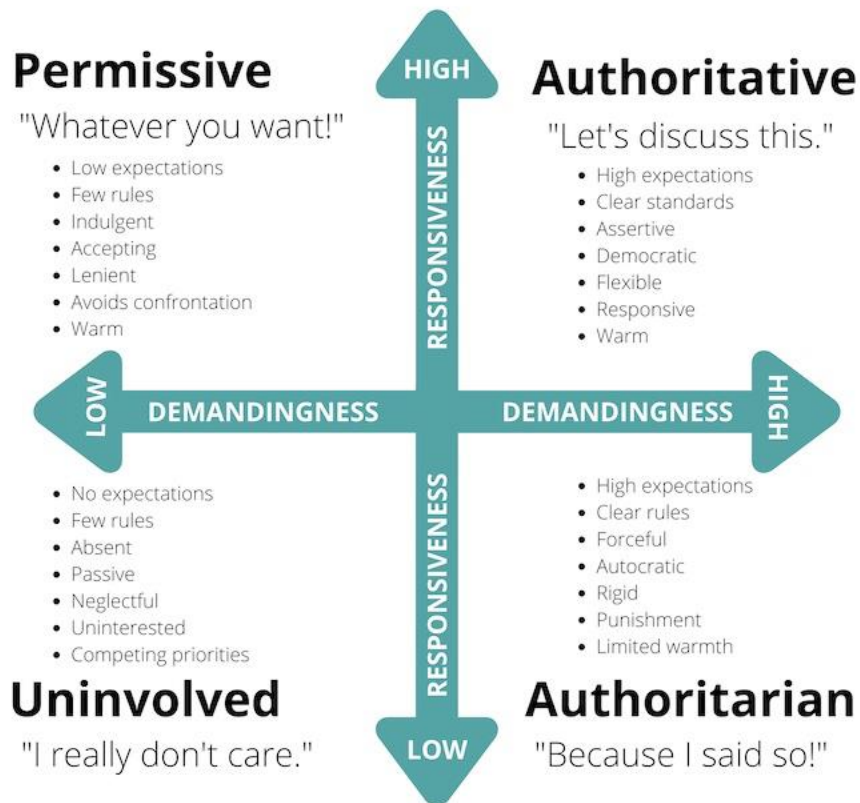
HIGH

Permissive

"Whatever you want!"

- Low expectations
- Few rules
- Indulgent
- Accepting
- Lenient
- Avoids confrontation
- Warm

Authoritative

"Let's discuss this."

- High expectations
- Clear standards
- Assertive
- Democratic
- Flexible
- Responsive
- Warm

RESPONSIVENESS

LOW DEMANDINGNESS

DEMANDINGNESS HIGH

- No expectations
- Few rules
- Absent
- Passive
- Neglectful
- Uninterested
- Competing priorities

Uninvolved

"I really don't care."

- High expectations
- Clear rules
- Forceful
- Autocratic
- Rigid
- Punishment
- Limited warmth

Authoritarian

"Because I said so!"

RESPONSIVENESS

LOW